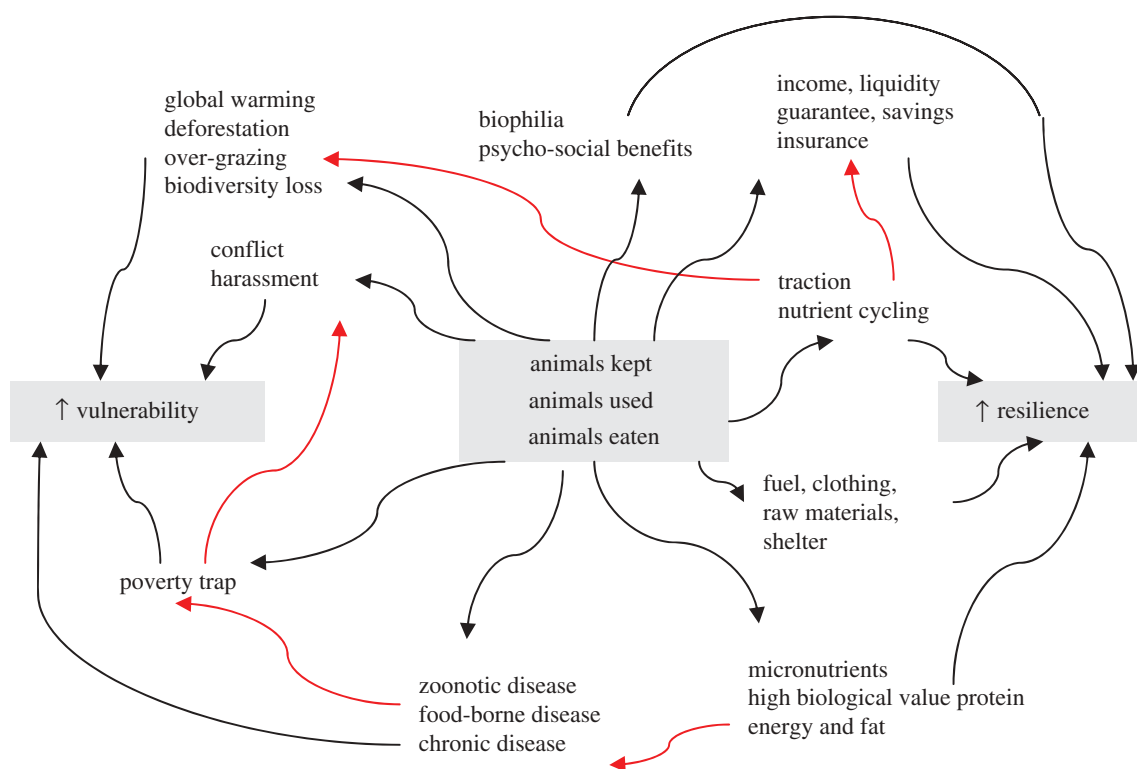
global warming
deforestation
over-grazing
biodiversity loss

biophilia
psycho-social benefits

income, liquidity
guarantee, savings
insurance

conflict
harassment

traction
nutrient cycling

↑ vulnerability

animals kept
animals used
animals eaten

↑ resilience

fuel, clothing,
raw materials,
shelter

poverty trap

zoonotic disease
food-borne disease
chronic disease

micronutrients
high biological value protein
energy and fat